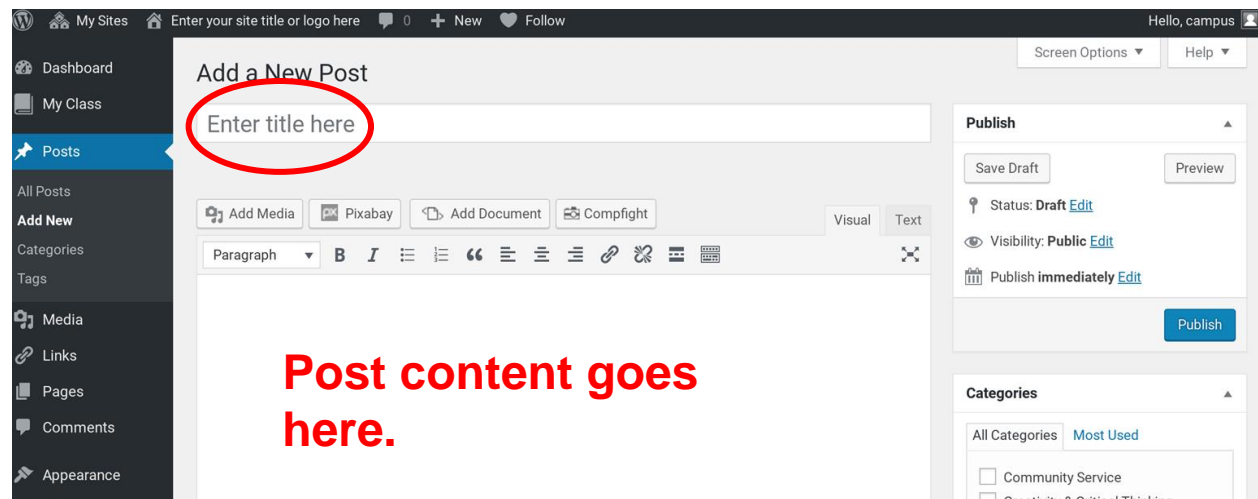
My Sites Enter your site title or logo here 0 New Follow Hello, campus

Screen Options ▼ Help ▼

Dashboard
My Class
Posts
All Posts
Add New
Categories
Tags
Media
Links
Pages
Comments
Appearance

Add a New Post

Enter title here

Add Media Pixabay Add Document Compfight

Visual Text

Paragraph

Post content goes here.

Publish

Save Draft Preview

Status: Draft Edit

Visibility: Public Edit

Publish immediately Edit

Publish

Categories

All Categories Most Used

Community Service

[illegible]